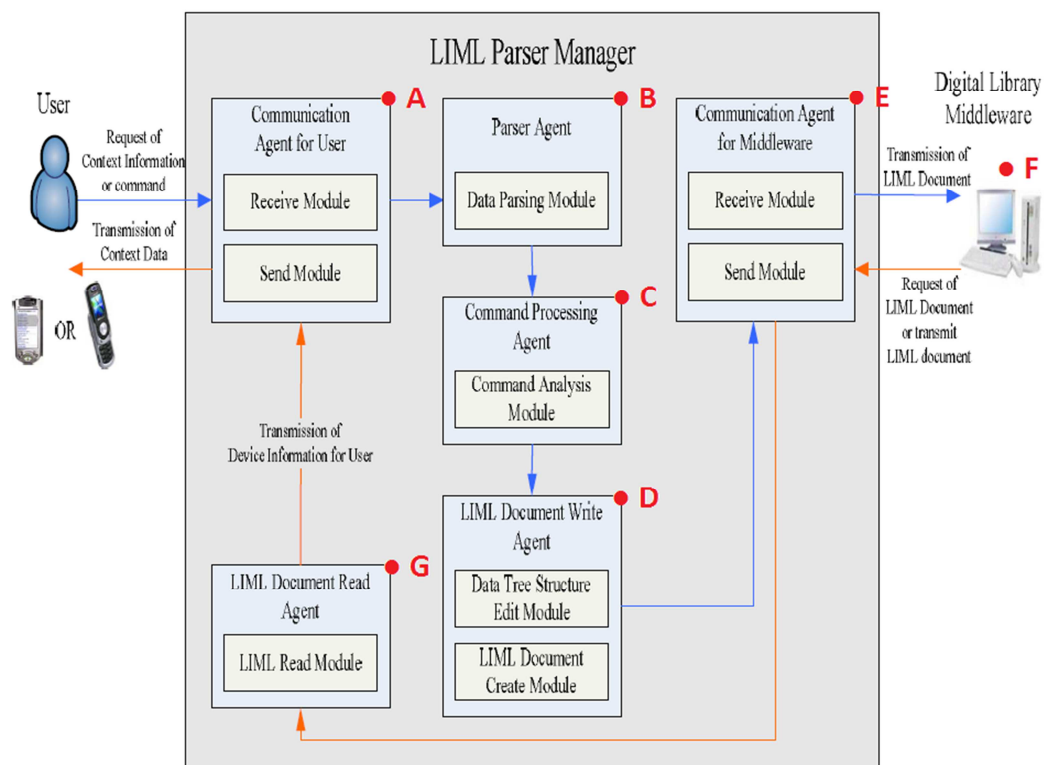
LIML Parser Manager

User

Request of Context Information or command

Transmission of Context Data

OR

Communication Agent for User

A

Receive Module

Send Module

Parser Agent

B

Data Parsing Module

Command Processing Agent

C

Command Analysis Module

Communication Agent for Middleware

E

Receive Module

Send Module

Digital Library Middleware

Transmission of LIML Document

F

Request of LIML Document or transmit LIML document

Transmission of Device Information for User

LIML Document Write Agent

D

Data Tree Structure Edit Module

LIML Document Create Module

LIML Document Read Agent

G

LIML Read Module